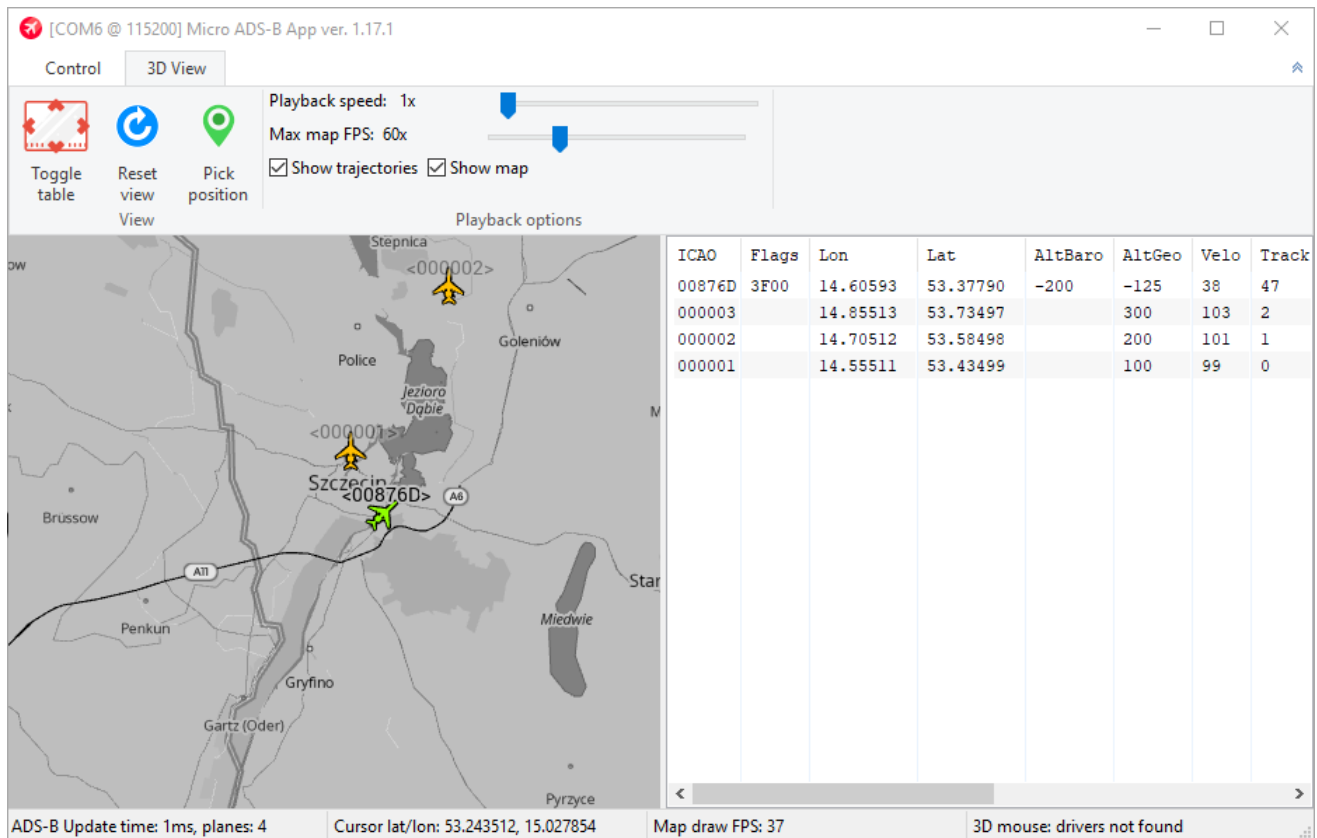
[COM6 @ 115200] Micro ADS-B App ver. 1.17.1

Control
3D View

Toggle table
Reset view
Pick position
View

Playback speed: 1x
Max map FPS: 60x
Show trajectories
Show map
Playback options

Stepnica
<000002>
ow
Goleniów
Police
Jezioro Dąbie
<000001>
M
Szczecin
<00876D>
A6
Brüssow
A11
Star
Penkun
Miedwie
Gryfino
Gartz (Oder)
Pyrzyce

| ICAO | Flags | Lon | Lat | AltBaro | AltGeo | Velo | Track |
|---|---|---|---|---|---|---|---|
| 00876D | 3F00 | 14.60593 | 53.37790 | -200 | -125 | 38 | 47 |
| 000003 | | 14.85513 | 53.73497 | | 300 | 103 | 2 |
| 000002 | | 14.70512 | 53.58498 | | 200 | 101 | 1 |
| 000001 | | 14.55511 | 53.43499 | | 100 | 99 | 0 |

ADS-B Update time: 1ms, planes: 4
Cursor lat/lon: 53.243512, 15.027854
Map draw FPS: 37
3D mouse: drivers not found